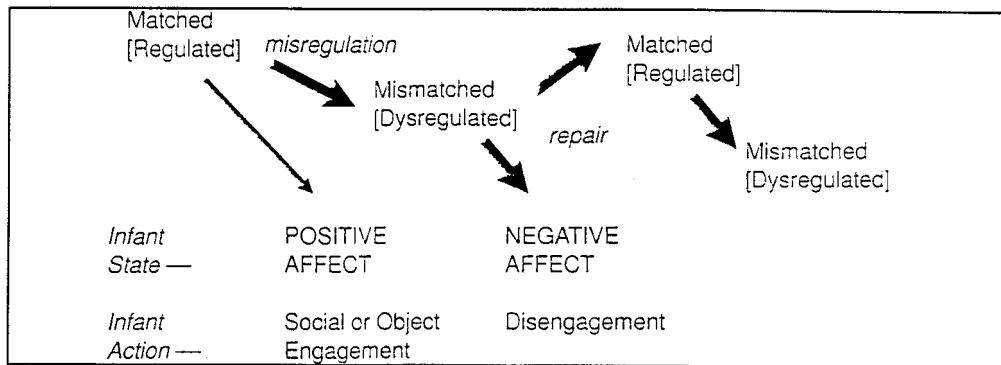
Matched [Regulated]

misregulation

Mismatched [Dysregulated]

repair

Matched [Regulated]

Mismatched [Dysregulatec]

Infant State —

POSITIVE AFFECT

NEGATIVE AFFECT

Infant Action —

Social cr Object Engagement

Disengagement